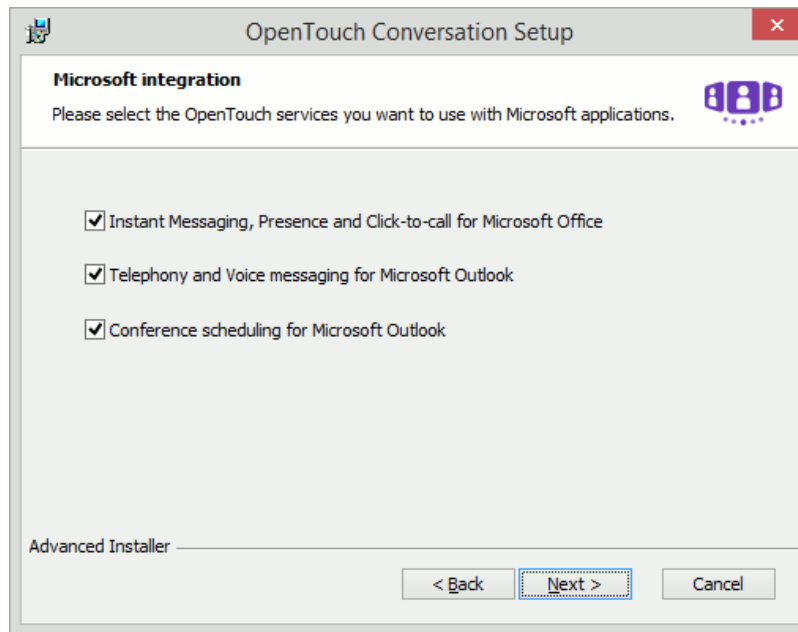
OpenTouch Conversation Setup

Microsoft integration

Please select the OpenTouch services you want to use with Microsoft applications.

Instant Messaging, Presence and Click-to-call for Microsoft Office

Telephony and Voice messaging for Microsoft Outlook

Conference scheduling for Microsoft Outlook

Advanced Installer

< Back

Next >

Cancel